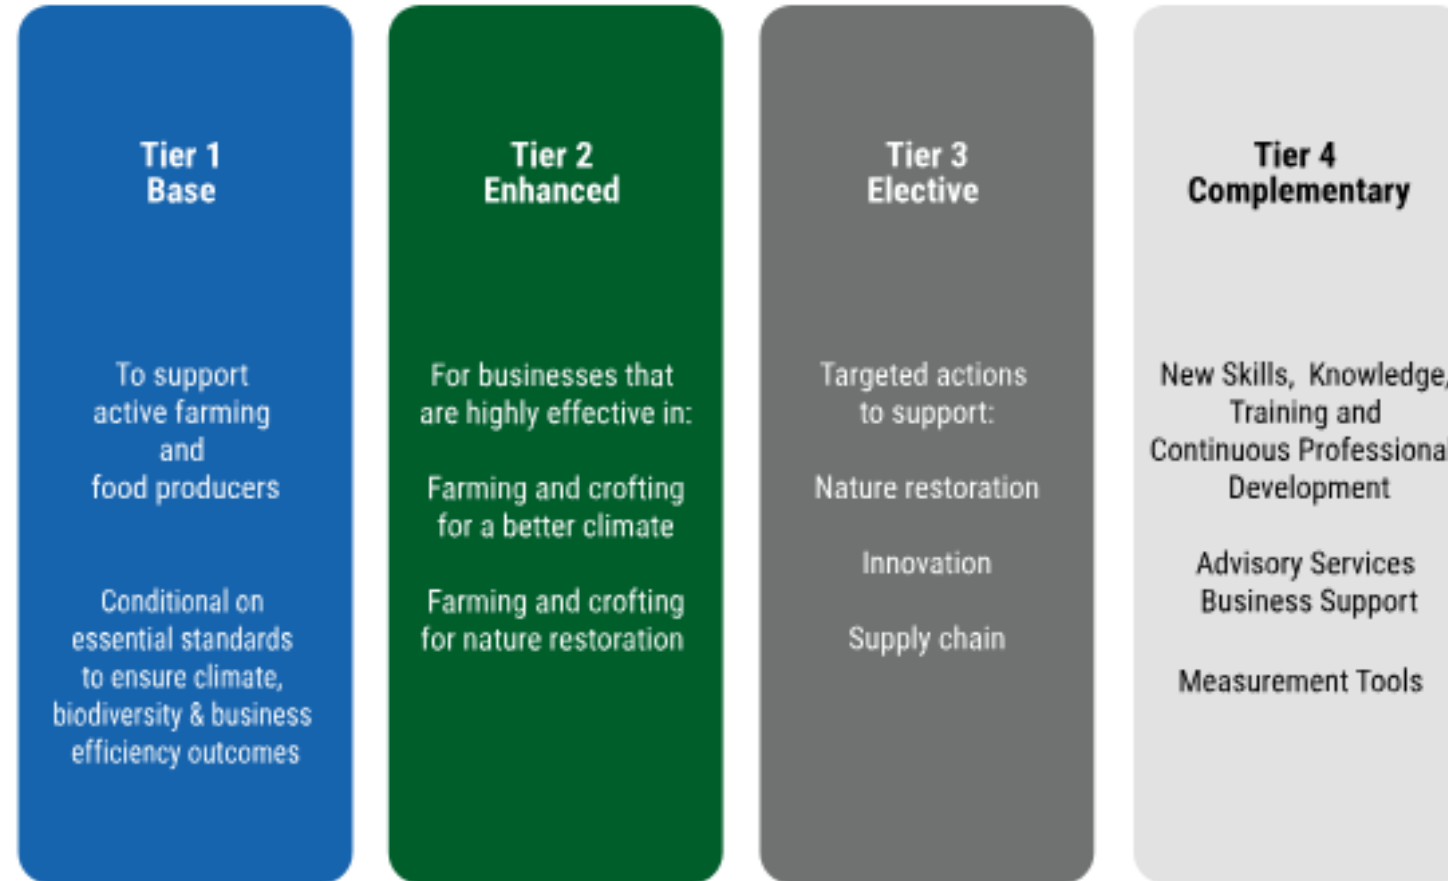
Tier 1
Base

To support active farming and food producers

Conditional on essential standards to ensure climate, biodiversity & business efficiency outcomes

Tier 2
Enhanced

For businesses that are highly effective in:

Farming and crofting for a better climate

Farming and crofting for nature restoration

Tier 3
Elective

Targeted actions to support:

Nature restoration

Innovation

Supply chain

Tier 4
Complementary

New Skills, Knowledge, Training and Continuous Professiona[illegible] Development

Advisory Services
Business Support

Measurement Tools